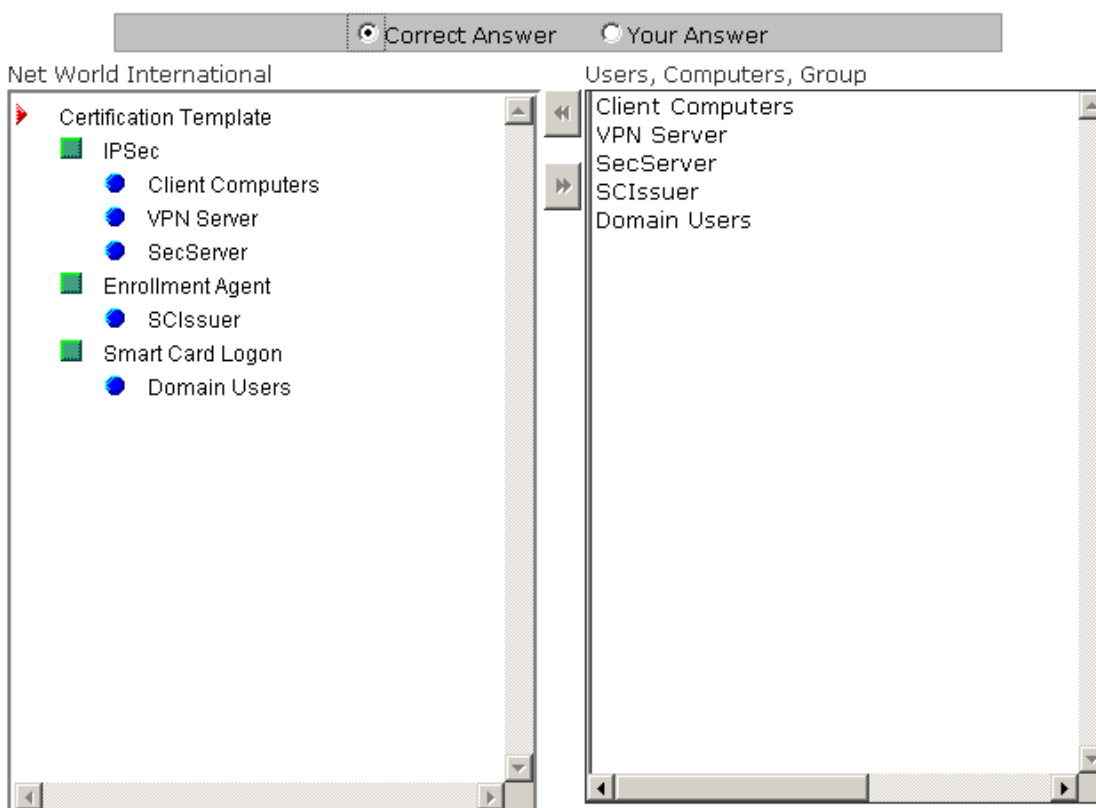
Correct Answer Your Answer

Net World International

Certification Template
IPSec
Client Computers
VPN Server
SecServer
Enrollment Agent
SCIssuer
Smart Card Logon
Domain Users

Users, Computers, Group

Client Computers
VPN Server
SecServer
SCIssuer
Domain Users